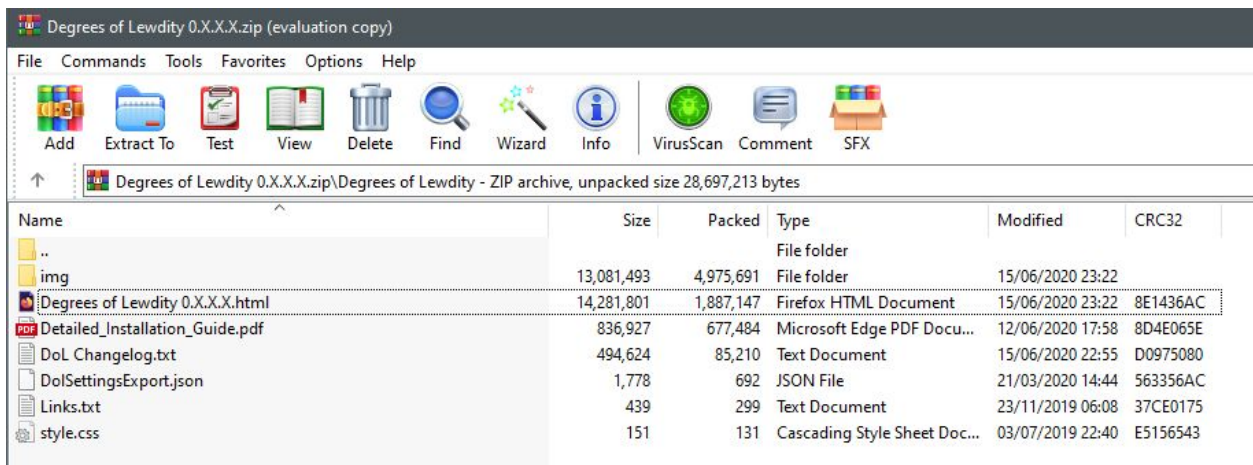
Degrees of Lewdity 0.X.X.X.zip (evaluation copy)

File Commands Tools Favorites Options Help

Add Extract To Test View Delete Find Wizard Info VirusScan Comment SFX

Degrees of Lewdity 0.X.X.X.zip\Degrees of Lewdity - ZIP archive, unpacked size 28,697,213 bytes

| Name | Size | Packed | Type | Modified | CRC32 |
|---|---|---|---|---|---|
| .. | | | File folder | | |
| img | 13,081,493 | 4,975,691 | File folder | 15/06/2020 23:22 | |
| Degrees of Lewdity 0.X.X.X.html | 14,281,801 | 1,887,147 | Firefox HTML Document | 15/06/2020 23:22 | 8E1436AC |
| Detailed_Installation_Guide.pdf | 836,927 | 677,484 | Microsoft Edge PDF Docu... | 12/06/2020 17:58 | 8D4E065E |
| DoL Changelog.txt | 494,624 | 85,210 | Text Document | 15/06/2020 22:55 | D0975080 |
| DolSettingsExport.json | 1,778 | 692 | JSON File | 21/03/2020 14:44 | 563356AC |
| Links.txt | 439 | 299 | Text Document | 23/11/2019 06:08 | 37CE0175 |
| style.css | 151 | 131 | Cascading Style Sheet Doc... | 03/07/2019 22:40 | E5156543 |